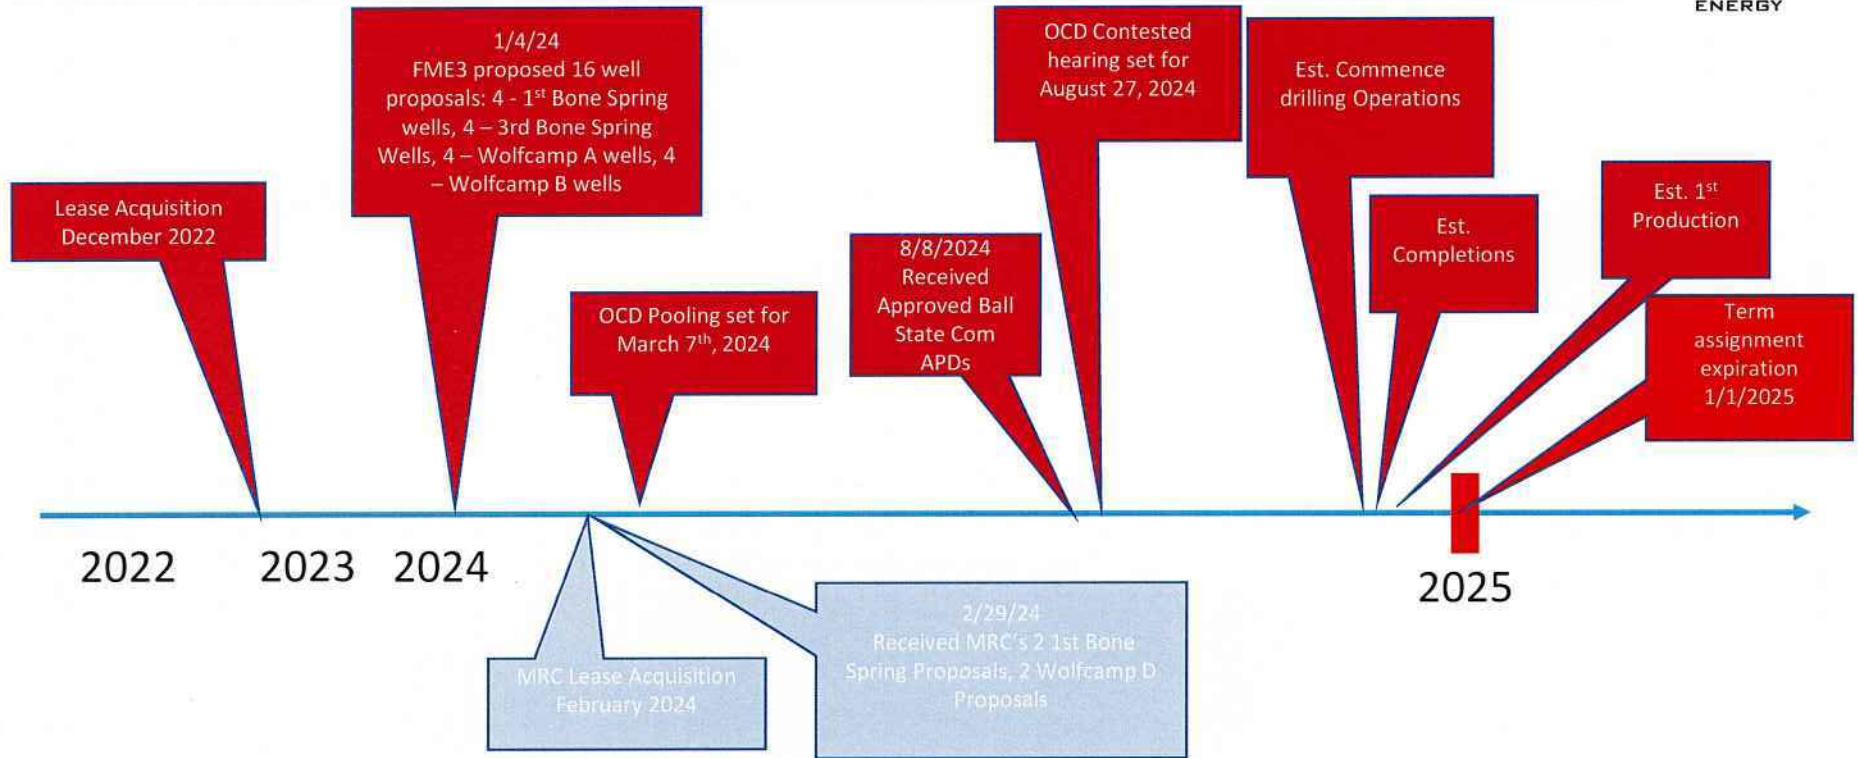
ENERGY

Lease Acquisition December 2022

1/4/24 FME3 proposed 16 well proposals: 4 - 1$^{st}$ Bone Spring wells, 4 – 3rd Bone Spring Wells, 4 – Wolfcamp A wells, 4 – Wolfcamp B wells

OCD Pooling set for March 7$^{th}$, 2024

8/8/2024 Received Approved Ball State Com APDs

OCD Contested hearing set for August 27, 2024

Est. Commence drilling Operations

Est. Completions

Est. 1$^{st}$ Production

Term assignment expiration 1/1/2025

2022

2023

2024

2025

MRC Lease Acquisition February 2024

2/29/24 Received MRC's 2 1st Bone Spring Proposals, 2 Wolfcamp D Proposals